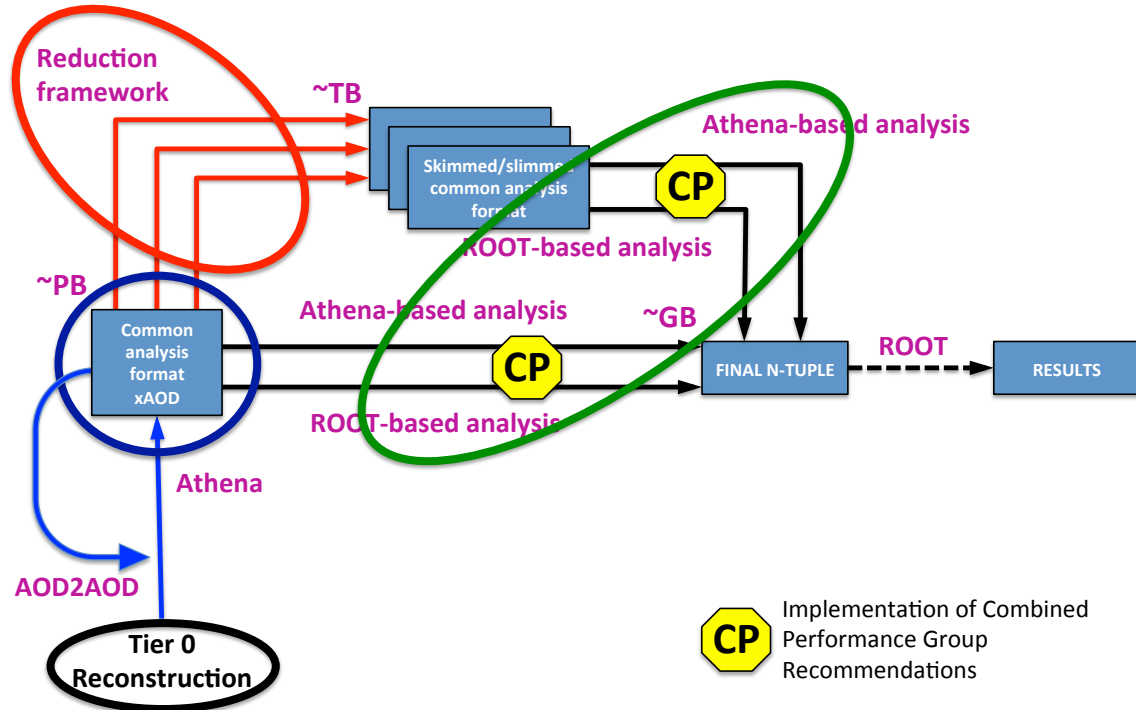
Reduction framework

~TB

Skimmed/slimmed common analysis format

Athena-based analysis

CP

ROOT-based analysis

~PB

Common analysis format xAOD

Athena-based analysis

~GB

CP

FINAL N-TUPLE

ROOT

RESULTS

ROOT-based analysis

Athena

AOD2AOD

Tier 0 Reconstruction

CP

Implementation of Combined Performance Group Recommendations